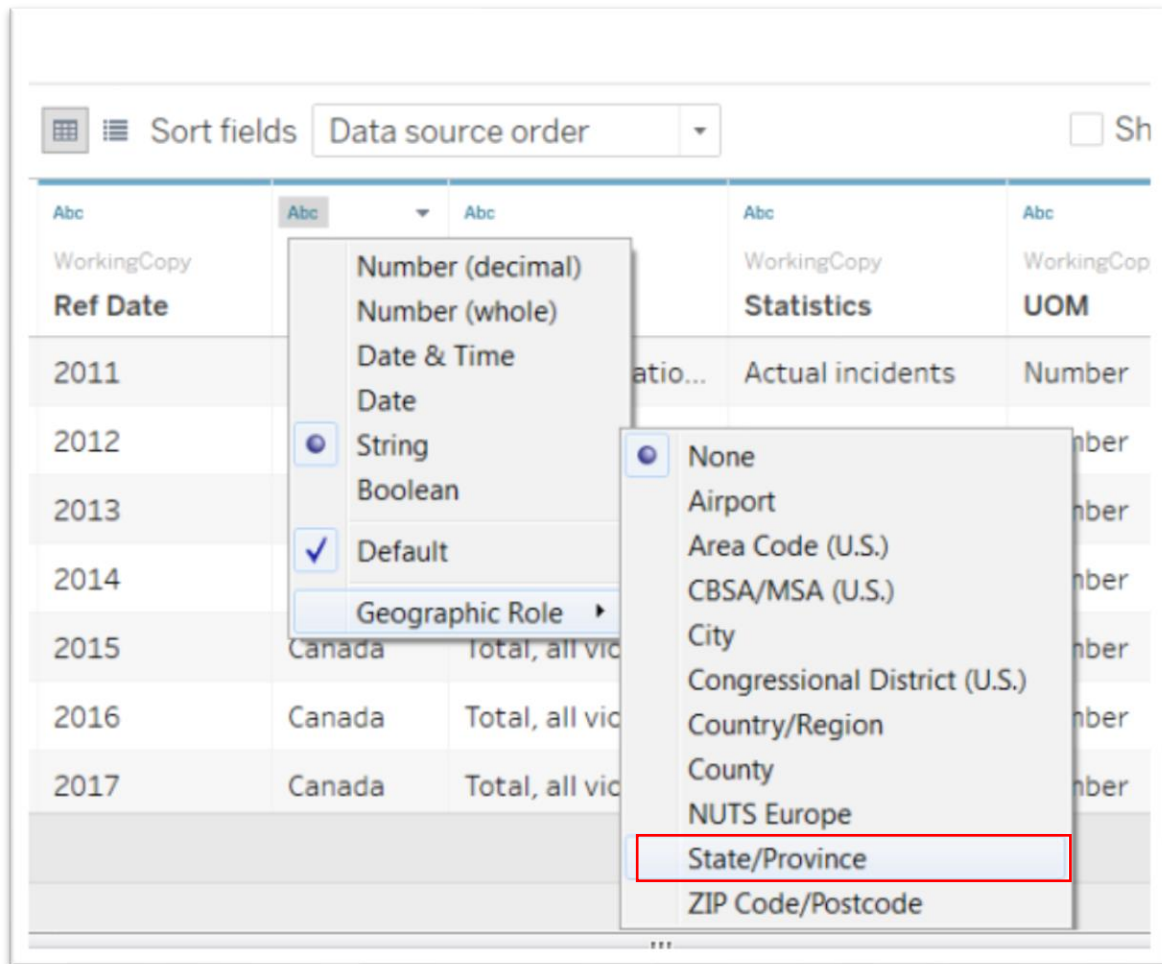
Sort fields Data source order

Sh

| Abc WorkingCopy Ref Date | Abc | Abc | Abc WorkingCopy Statistics | Abc WorkingCop UOM |
|---|---|---|---|---|
| 2011 | | atio... | Actual incidents | Number |
| 2012 | | | | mber |
| 2013 | | | | mber |
| 2014 | | | | mber |
| 2015 | Canada | Total, all vic | | mber |
| 2016 | Canada | Total, all vic | | mber |
| 2017 | Canada | Total, all vic | | mber |

Number (decimal)
Number (whole)
Date & Time
Date
String
Boolean
Default
Geographic Role

None
Airport
Area Code (U.S.)
CBSA/MSA (U.S.)
City
Congressional District (U.S.)
Country/Region
County
NUTS Europe
State/Province
ZIP Code/Postcode